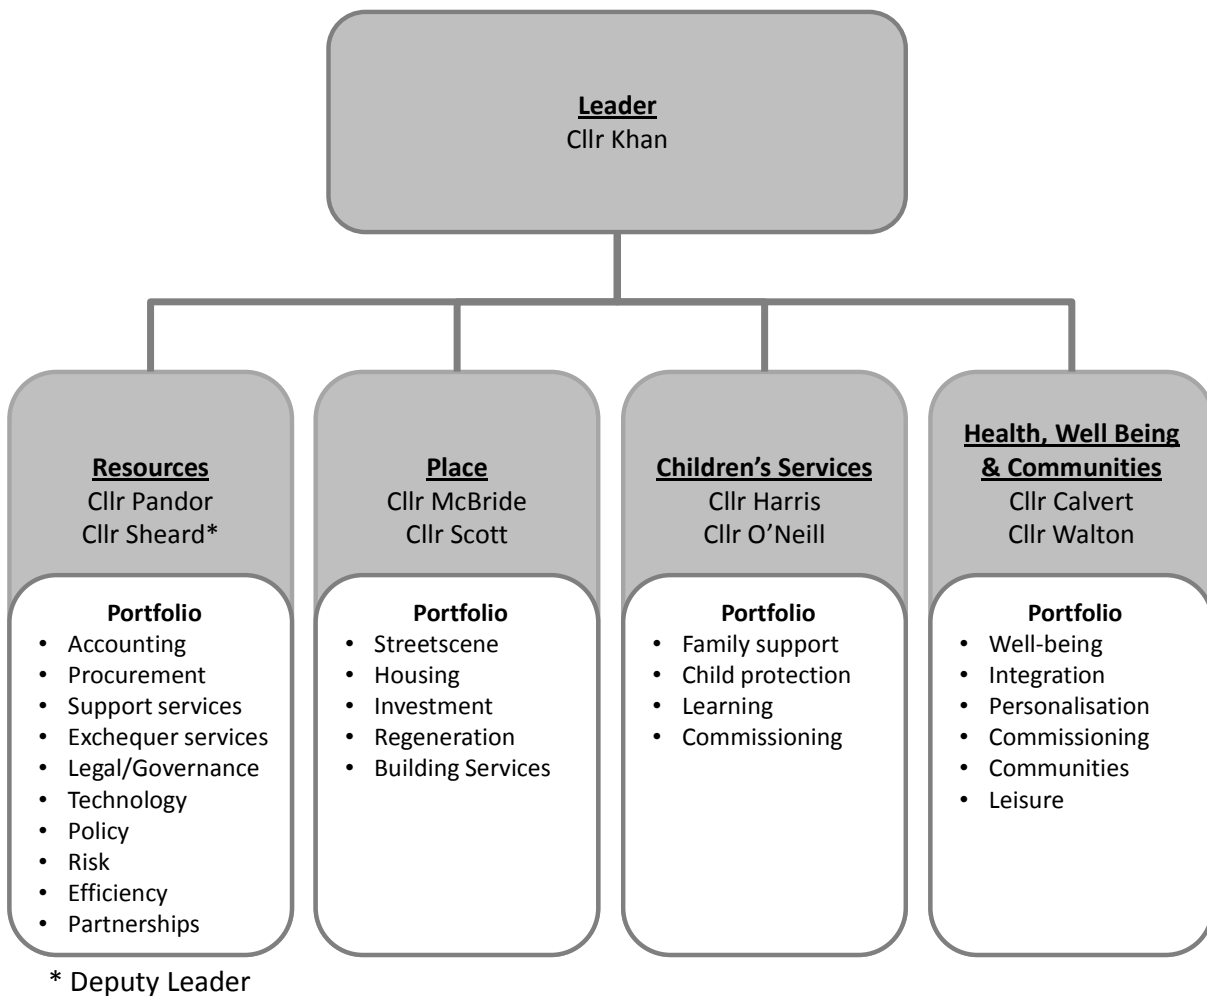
Leader
Cllr Khan

Resources
Cllr Pandor
Cllr Sheard*

Portfolio
- Accounting
- Procurement
- Support services
- Exchequer services
- Legal/Governance
- Technology
- Policy
- Risk
- Efficiency
- Partnerships

Place
Cllr McBride
Cllr Scott

Portfolio
- Streetscene
- Housing
- Investment
- Regeneration
- Building Services

Children's Services
Cllr Harris
Cllr O'Neill

Portfolio
- Family support
- Child protection
- Learning
- Commissioning

Health, Well Being & Communities
Cllr Calvert
Cllr Walton

Portfolio
- Well-being
- Integration
- Personalisation
- Commissioning
- Communities
- Leisure

* Deputy Leader